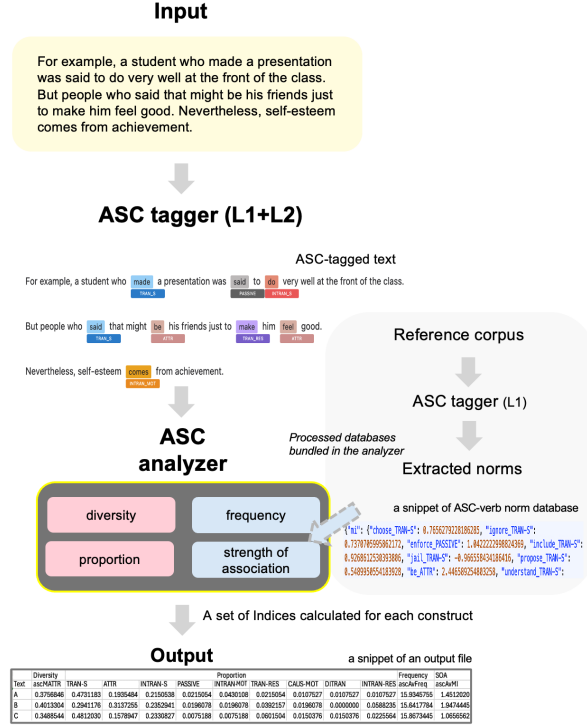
Input

For example, a student who made a presentation was said to do very well at the front of the class. But people who said that might be his friends just to make him feel good. Nevertheless, self-esteem comes from achievement.

ASC tagger (L1+L2)

ASC-tagged text

For example, a student who made a presentation was said to do very well at the front of the class.
TRAN_S PASSIVE INTRAN_S

But people who said that might be his friends just to make him feel good.
TRAN_S ATTR TRAN_RES ATTR

Nevertheless, self-esteem comes from achievement.
INTRAN_MOT

Reference corpus

ASC tagger (L1)

Processed databases bundled in the analyzer

Extracted norms

ASC analyzer

a snippet of ASC-verb norm database

diversity

frequency

proportion

strength of association

{"mi": {"choose_TRAN-S": 0.765627922818628, "ignore_TRAN-S": 0.737070595962172, "enforce_PASSIVE": 1.042222998824369, "include_TRAN-S": 0.926861253839386, "jail_TRAN-S": -0.966558434184416, "propose_TRAN-S": 0.549959855418392, "be_ATTR": 2.446589254883258, "understand_TRAN-S":

A set of Indices calculated for each construct

Output

a snippet of an output file

| | Diversity | Proportion | | | | | | | | | Frequency | SOA |
|---|---|---|---|---|---|---|---|---|---|---|---|---|
| Text | ascMATTR | TRAN-S | ATTR | INTRAN-S | PASSIVE | INTRAN-MOT | TRAN-RES | CAUS-MOT | DITRAN | INTRAN-RES | ascAvFreq | ascAvMI |
| A | 0.3756846 | 0.4731183 | 0.1935484 | 0.2150538 | 0.0215054 | 0.0430108 | 0.0215054 | 0.0107527 | 0.0107527 | 0.0107527 | 15.9345755 | 1.4512020 |
| B | 0.4013304 | 0.2941176 | 0.3137255 | 0.2352941 | 0.0196078 | 0.0196078 | 0.0392157 | 0.0196078 | 0.0000000 | 0.0588235 | 15.6417784 | 1.9474445 |
| C | 0.3488544 | 0.4812030 | 0.1578947 | 0.2330827 | 0.0075188 | 0.0075188 | 0.0601504 | 0.0150376 | 0.0150376 | 0.0225564 | 15.8673445 | 1.0656562 |